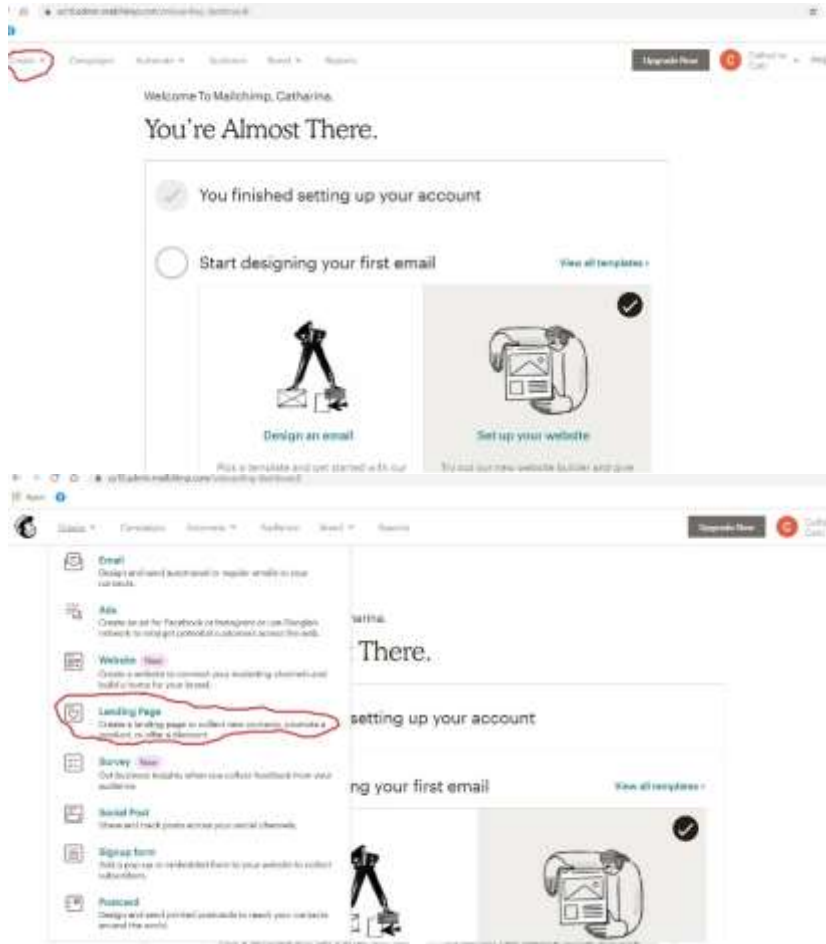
Create ▾ Campaigns Automate ▾ Audience Brand ▾ Reports

Upgrade Now

C

Welcome To Mailchimp, Catharina.

You're Almost There.

You finished setting up your account

Start designing your first email

View all templates ›

Design an email

Set up your website

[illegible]

Create ▾ Campaigns Automate ▾ Audience Brand ▾ Reports

Upgrade Now

C

Email
Design and send automated or regular emails to your contacts.

Ads
Create an ad for Facebook or Instagram or use Google's network to retarget potential customers across the web.

Website New
Create a website to connect your marketing channels and build a home for your brand.

Landing Page
Create a landing page to collect new contacts, promote a product, or offer a discount.

Survey New
Get business insights when you collect feedback from your audience.

Social Post
Share and track posts across your social channels.

Signup form
Add a pop-up or embedded form to your website to collect subscribers.

Postcard
Design and send printed postcards to reach your contacts around the world.

tharina.

There.

setting up your account

ng your first email

View all templates ›